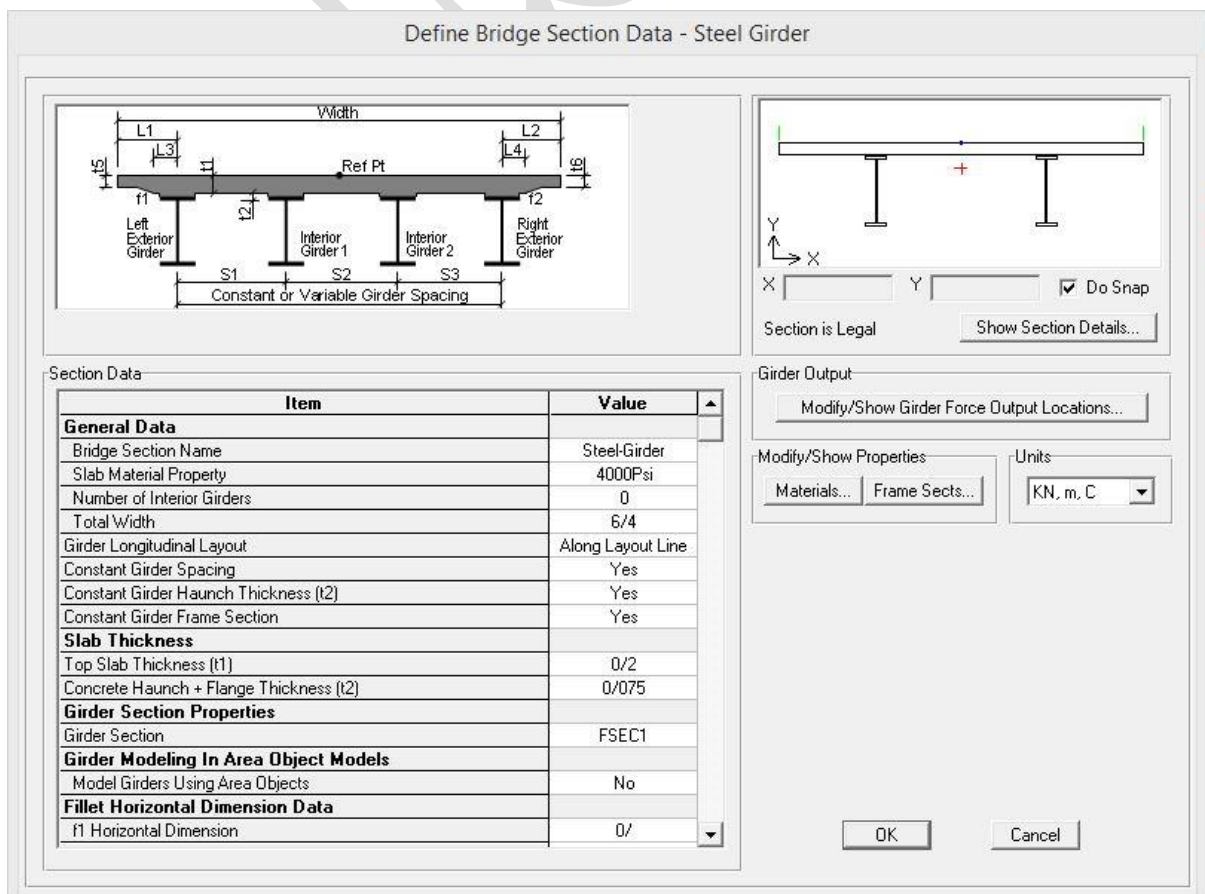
Define Bridge Section Data - Steel Girder

Width
L1
L3
L2
L4
t5
t1
Ref Pt
t6
f1
f2
t2
Left Exterior Girder
Interior Girder 1
Interior Girder 2
Right Exterior Girder
S1
S2
S3
Constant or Variable Girder Spacing

Y
X
X
Y
Do Snap
Section is Legal
Show Section Details...

Section Data

| Item | Value |
|---|---|
| **General Data** | |
| Bridge Section Name | Steel-Girder |
| Slab Material Property | 4000Psi |
| Number of Interior Girders | 0 |
| Total Width | 6/4 |
| Girder Longitudinal Layout | Along Layout Line |
| Constant Girder Spacing | Yes |
| Constant Girder Haunch Thickness (t2) | Yes |
| Constant Girder Frame Section | Yes |
| **Slab Thickness** | |
| Top Slab Thickness (t1) | 0/2 |
| Concrete Haunch + Flange Thickness (t2) | 0/075 |
| **Girder Section Properties** | |
| Girder Section | FSEC1 |
| **Girder Modeling In Area Object Models** | |
| Model Girders Using Area Objects | No |
| **Fillet Horizontal Dimension Data** | |
| f1 Horizontal Dimension | 0/ |

Girder Output
Modify/Show Girder Force Output Locations...

Modify/Show Properties
Materials...
Frame Sects...

Units
KN, m, C

OK
Cancel